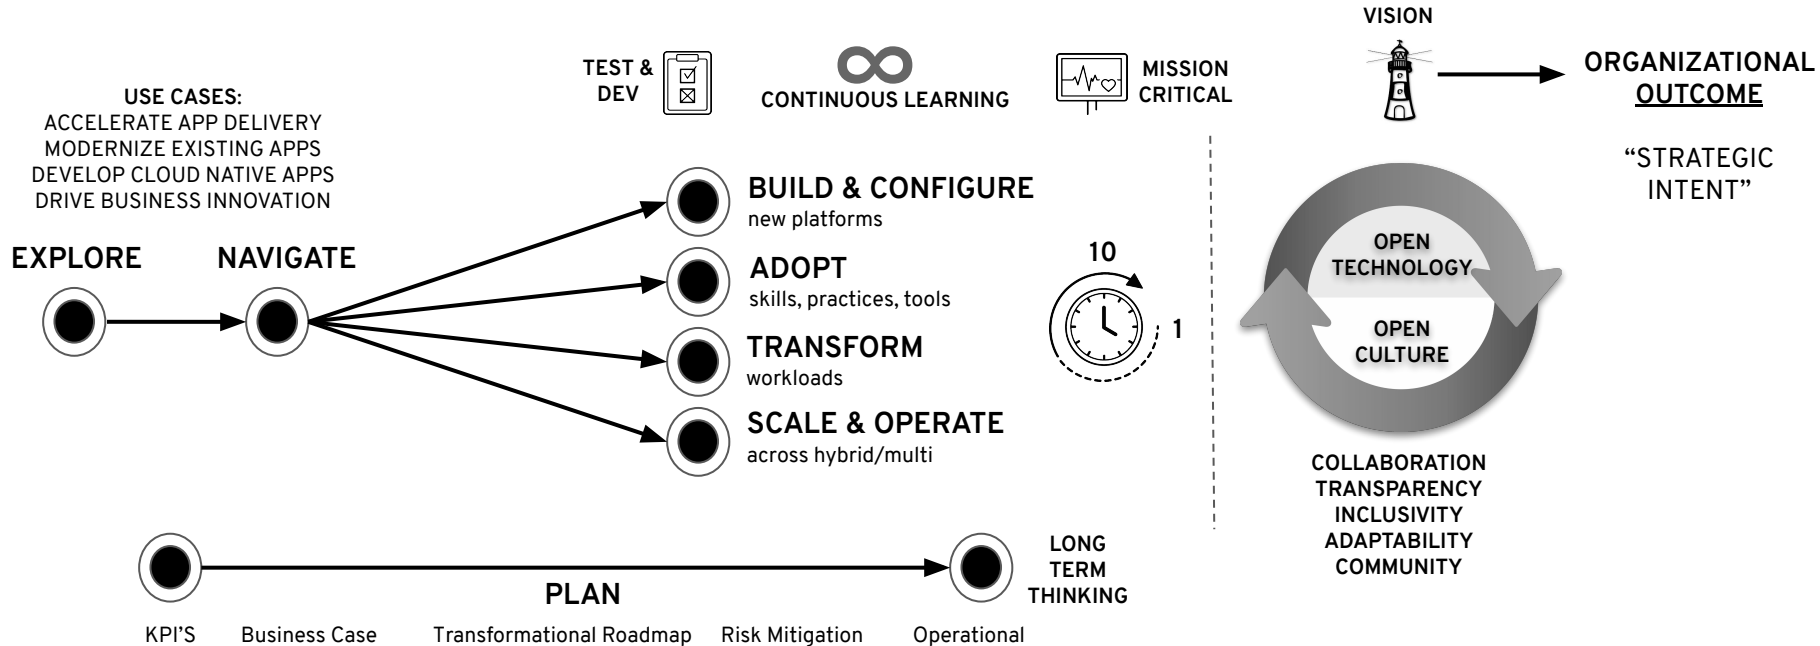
VISION

TEST & DEV

CONTINUOUS LEARNING

MISSION CRITICAL

ORGANIZATIONAL OUTCOME

"STRATEGIC INTENT"

USE CASES:
ACCELERATE APP DELIVERY
MODERNIZE EXISTING APPS
DEVELOP CLOUD NATIVE APPS
DRIVE BUSINESS INNOVATION

EXPLORE

NAVIGATE

BUILD & CONFIGURE
new platforms

ADOPT
skills, practices, tools

TRANSFORM
workloads

SCALE & OPERATE
across hybrid/multi

10

1

OPEN TECHNOLOGY

OPEN CULTURE

COLLABORATION
TRANSPARENCY
INCLUSIVITY
ADAPTABILITY
COMMUNITY

LONG TERM THINKING

PLAN

KPI'S Business Case Transformational Roadmap Risk Mitigation Operational